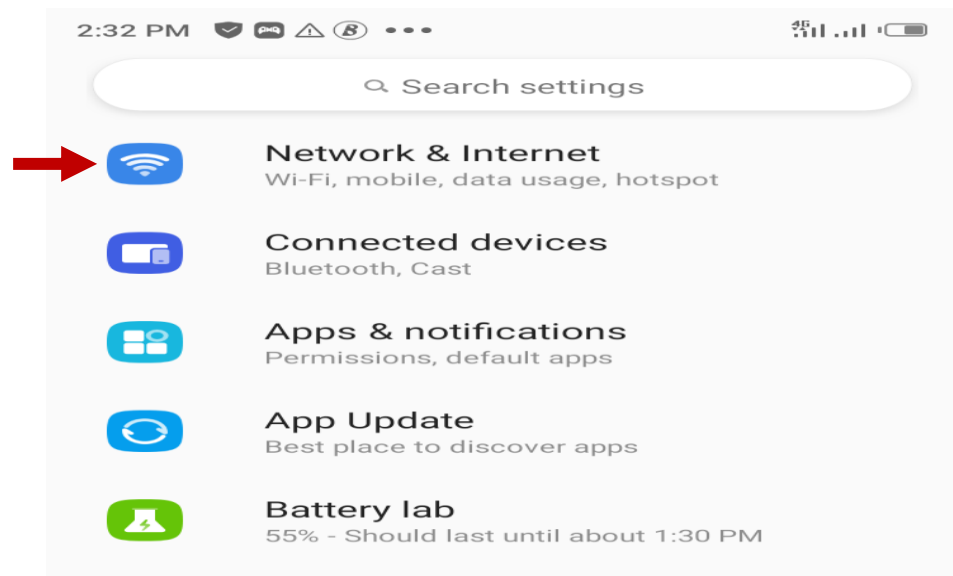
2:32 PM ••• 4G

Search settings

Network & Internet
Wi-Fi, mobile, data usage, hotspot

Connected devices
Bluetooth, Cast

Apps & notifications
Permissions, default apps

App Update
Best place to discover apps

Battery lab
55% - Should last until about 1:30 PM